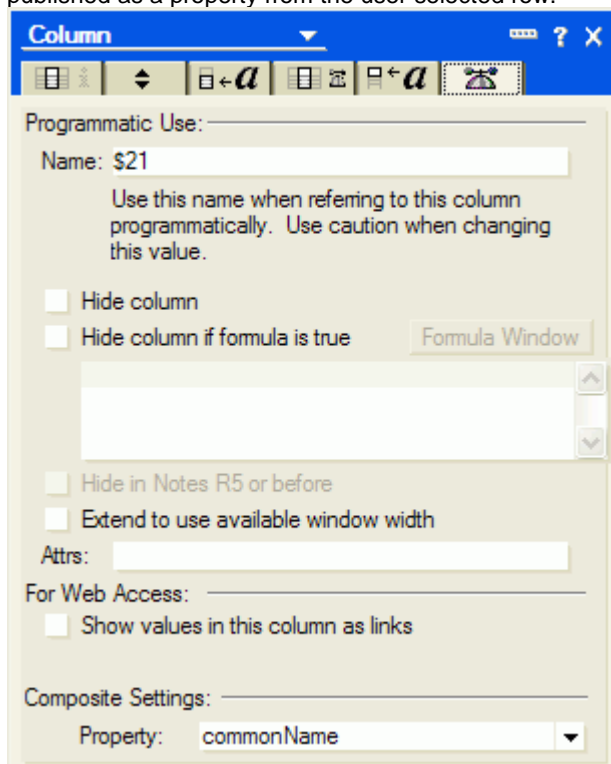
Column ? X

Programmatic Use:

Name: $21

Use this name when referring to this column programmatically. Use caution when changing this value.

Hide column

Hide column if formula is true

Formula Window

Hide in Notes R5 or before

Extend to use available window width

Attrs:

For Web Access:

Show values in this column as links

Composite Settings:

Property: commonName